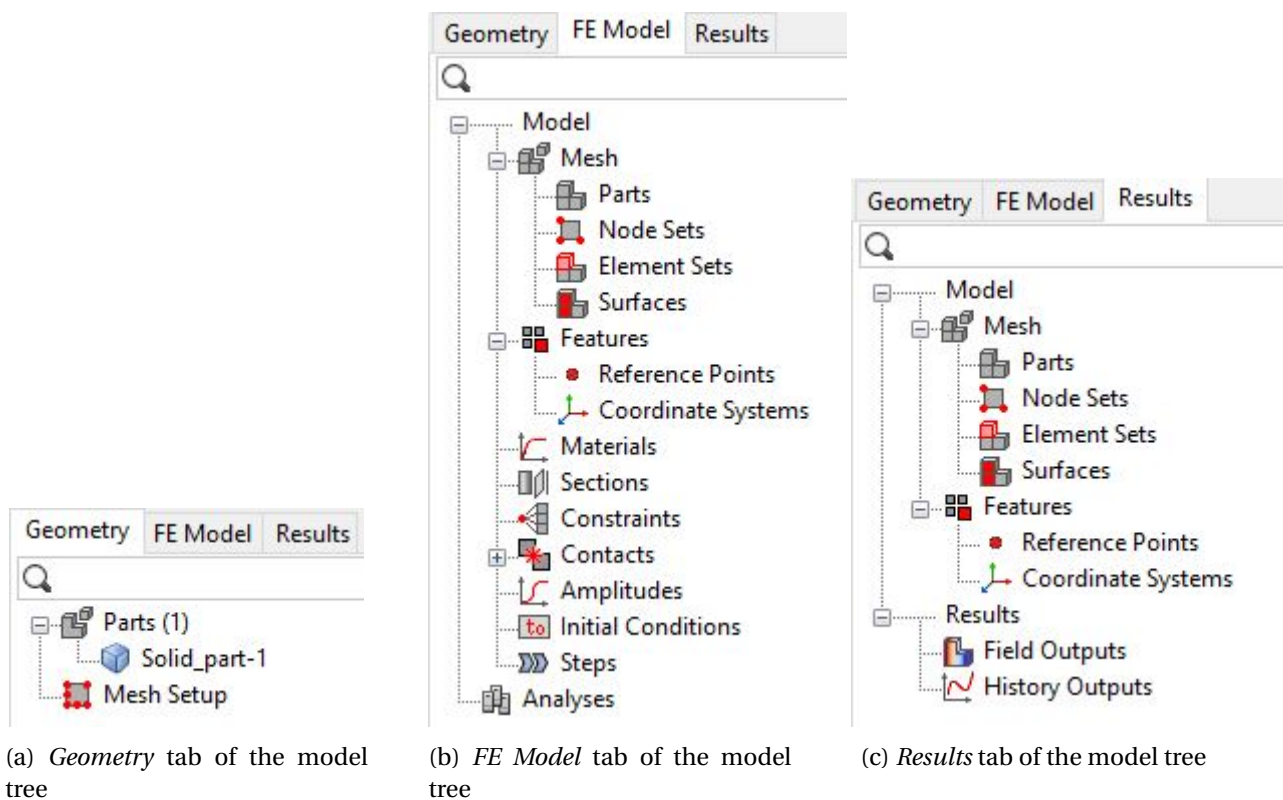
Geometry FE Model Results

Parts (1)
Solid_part-1
Mesh Setup

(a) *Geometry* tab of the model tree

Geometry FE Model Results

Model
Mesh
Parts
Node Sets
Element Sets
Surfaces
Features
Reference Points
Coordinate Systems
Materials
Sections
Constraints
Contacts
Amplitudes
$t_0$ Initial Conditions
Steps
Analyses

(b) *FE Model* tab of the model tree

Geometry FE Model Results

Model
Mesh
Parts
Node Sets
Element Sets
Surfaces
Features
Reference Points
Coordinate Systems
Results
Field Outputs
History Outputs

(c) *Results* tab of the model tree